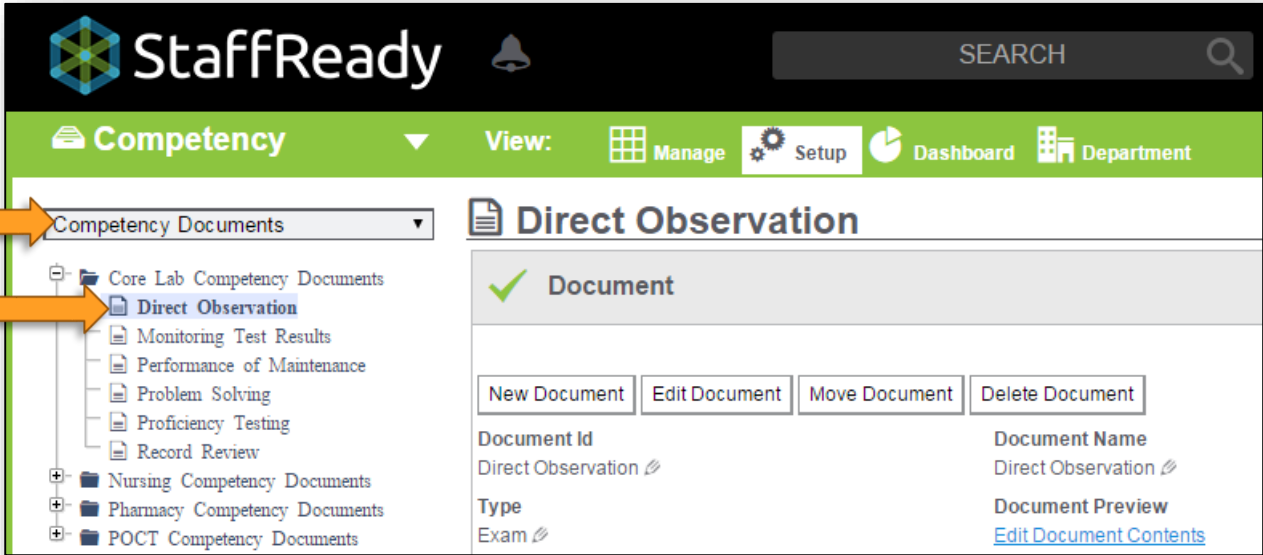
StaffReady

SEARCH

Competency

View: Manage Setup Dashboard Department

Competency Documents

Core Lab Competency Documents
Direct Observation
Monitoring Test Results
Performance of Maintenance
Problem Solving
Proficiency Testing
Record Review
Nursing Competency Documents
Pharmacy Competency Documents
POCT Competency Documents

Direct Observation

Document

New Document | Edit Document | Move Document | Delete Document

Document Id
Direct Observation

Type
Exam

Document Name
Direct Observation

Document Preview
Edit Document Contents